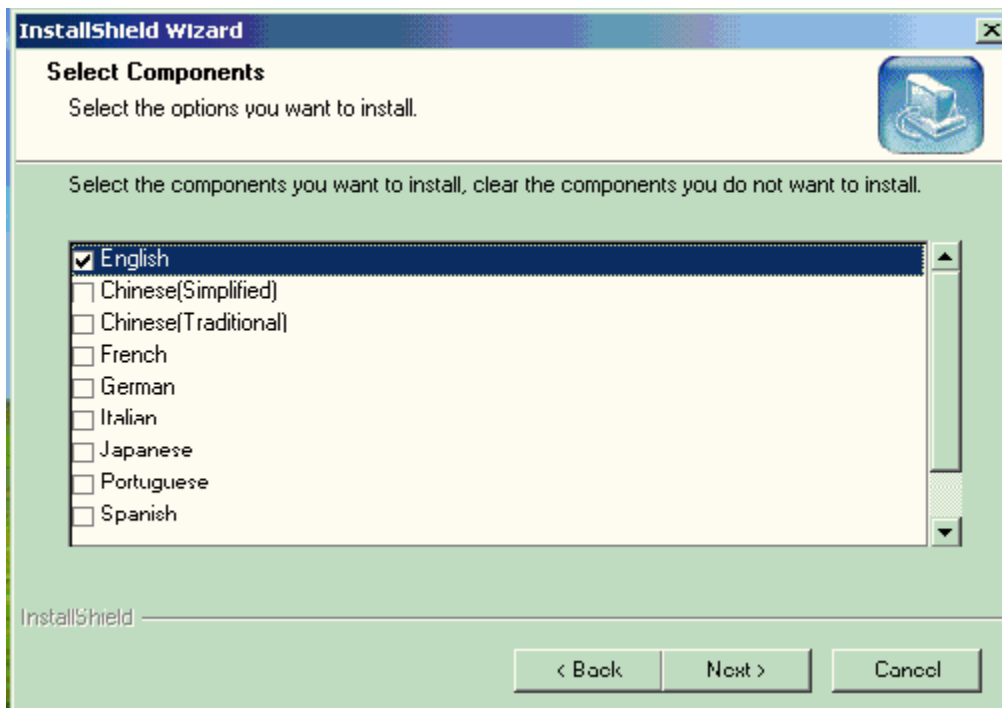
InstallShield Wizard

Select Components

Select the options you want to install.

Select the components you want to install, clear the components you do not want to install.

English
Chinese(Simplified)
Chinese(Traditional)
French
German
Italian
Japanese
Portuguese
Spanish

InstallShield

< Back
Next >
Cancel